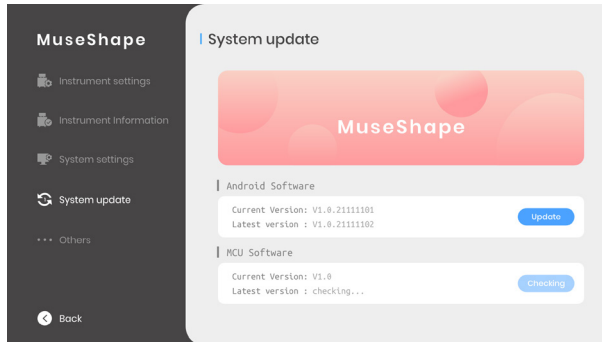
MuseShape

Instrument settings

Instrument Information

System settings

System update

Others

Back

System update

MuseShape

Android Software

Current Version: V1.0.21111101
Latest version : V1.0.21111102

Update

MCU Software

Current Version: V1.0
Latest version : checking...

Checking